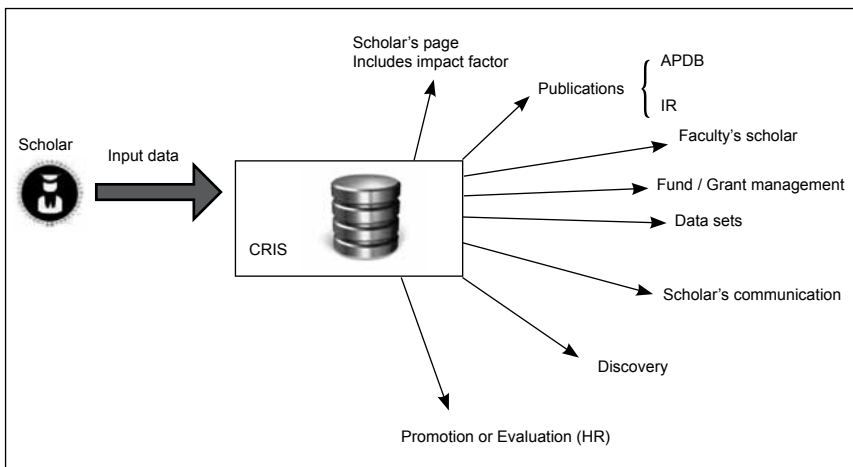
Scholar

Input data

CRIS

Scholar's page
Includes impact factor

Publications

APDB

IR

Faculty's scholar

Fund / Grant management

Data sets

Scholar's communication

Discovery

Promotion or Evaluation (HR)